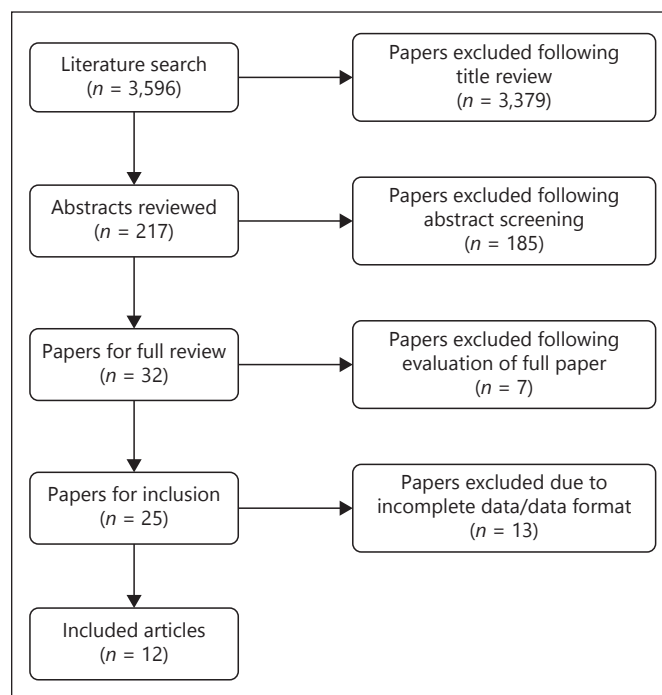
Literature search
($n$ = 3,596)

Papers excluded following title review
($n$ = 3,379)

Abstracts reviewed
($n$ = 217)

Papers excluded following abstract screening
($n$ = 185)

Papers for full review
($n$ = 32)

Papers excluded following evaluation of full paper
($n$ = 7)

Papers for inclusion
($n$ = 25)

Papers excluded due to incomplete data/data format
($n$ = 13)

Included articles
($n$ = 12)